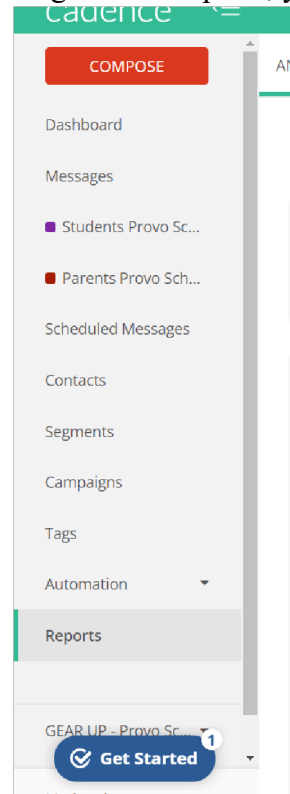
cadence

COMPOSE

Dashboard

Messages

Students Provo Sc...

Parents Provo Sch...

Scheduled Messages

Contacts

Segments

Campaigns

Tags

Automation

Reports

GEAR UP - Provo Sc...

Get Started 1

AI